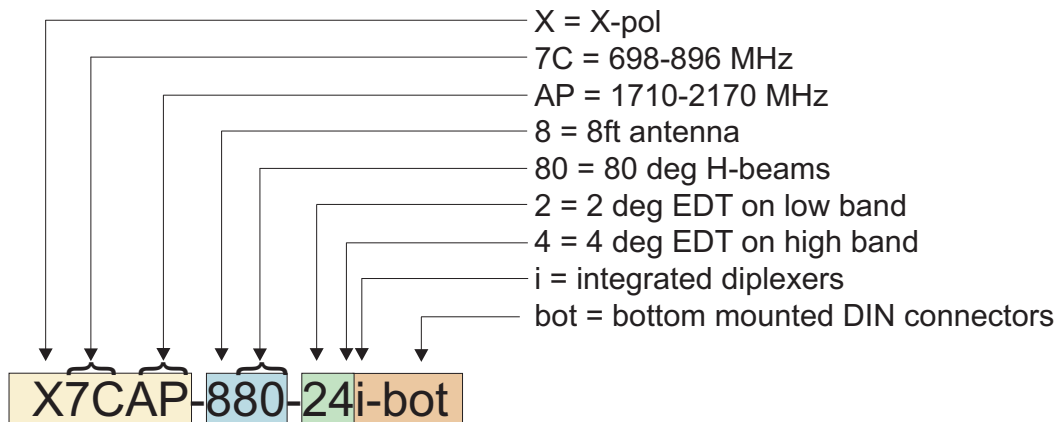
X = X-pol
7C = 698-896 MHz
AP = 1710-2170 MHz
8 = 8ft antenna
80 = 80 deg H-beams
2 = 2 deg EDT on low band
4 = 4 deg EDT on high band
i = integrated diplexers
bot = bottom mounted DIN connectors

X7CAP-880-24i-bot